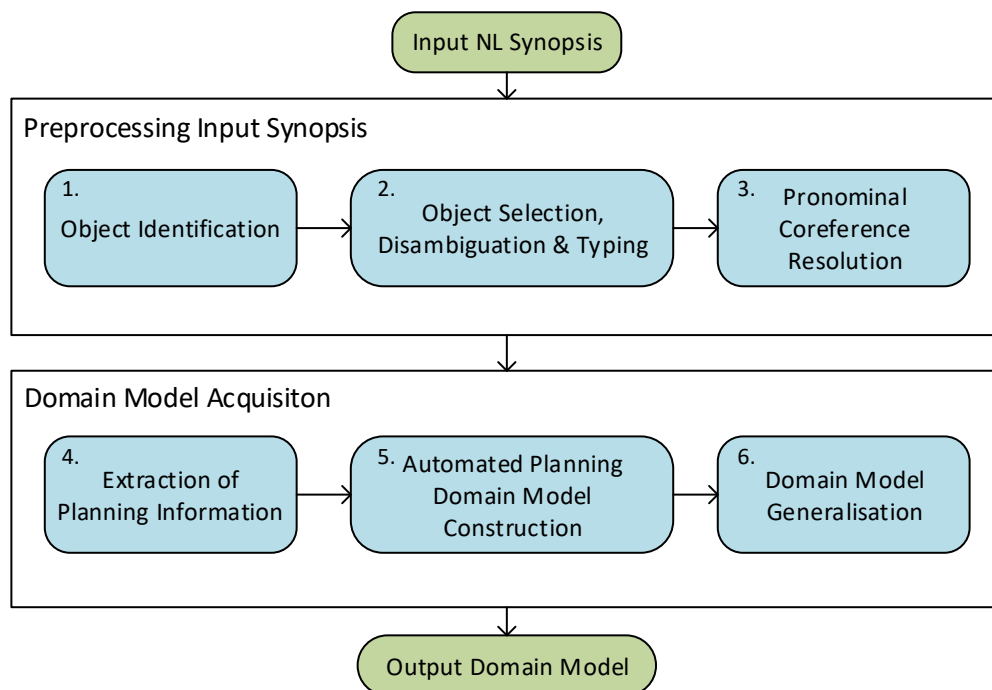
Input NL Synopsis

Preprocessing Input Synopsis

1. Object Identification

2. Object Selection, Disambiguation & Typing

3. Pronominal Coreference Resolution

Domain Model Acquisiton

4. Extraction of Planning Information

5. Automated Planning Domain Model Construction

6. Domain Model Generalisation

Output Domain Model